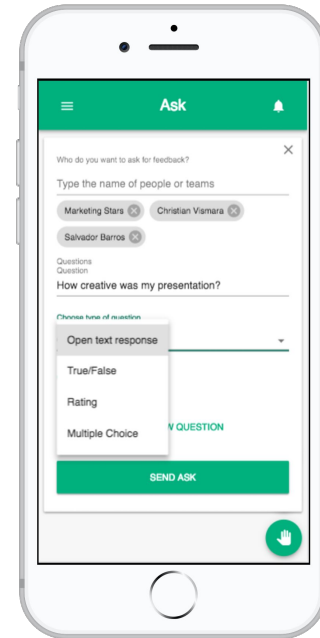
Ask

Who do you want to ask for feedback?

Type the name of people or teams

Marketing Stars

Christian Vismara

Salvador Barros

Questions
Question
How creative was my presentation?

Choose type of question

Open text response

True/False

Rating

Multiple Choice

W QUESTION

SEND ASK